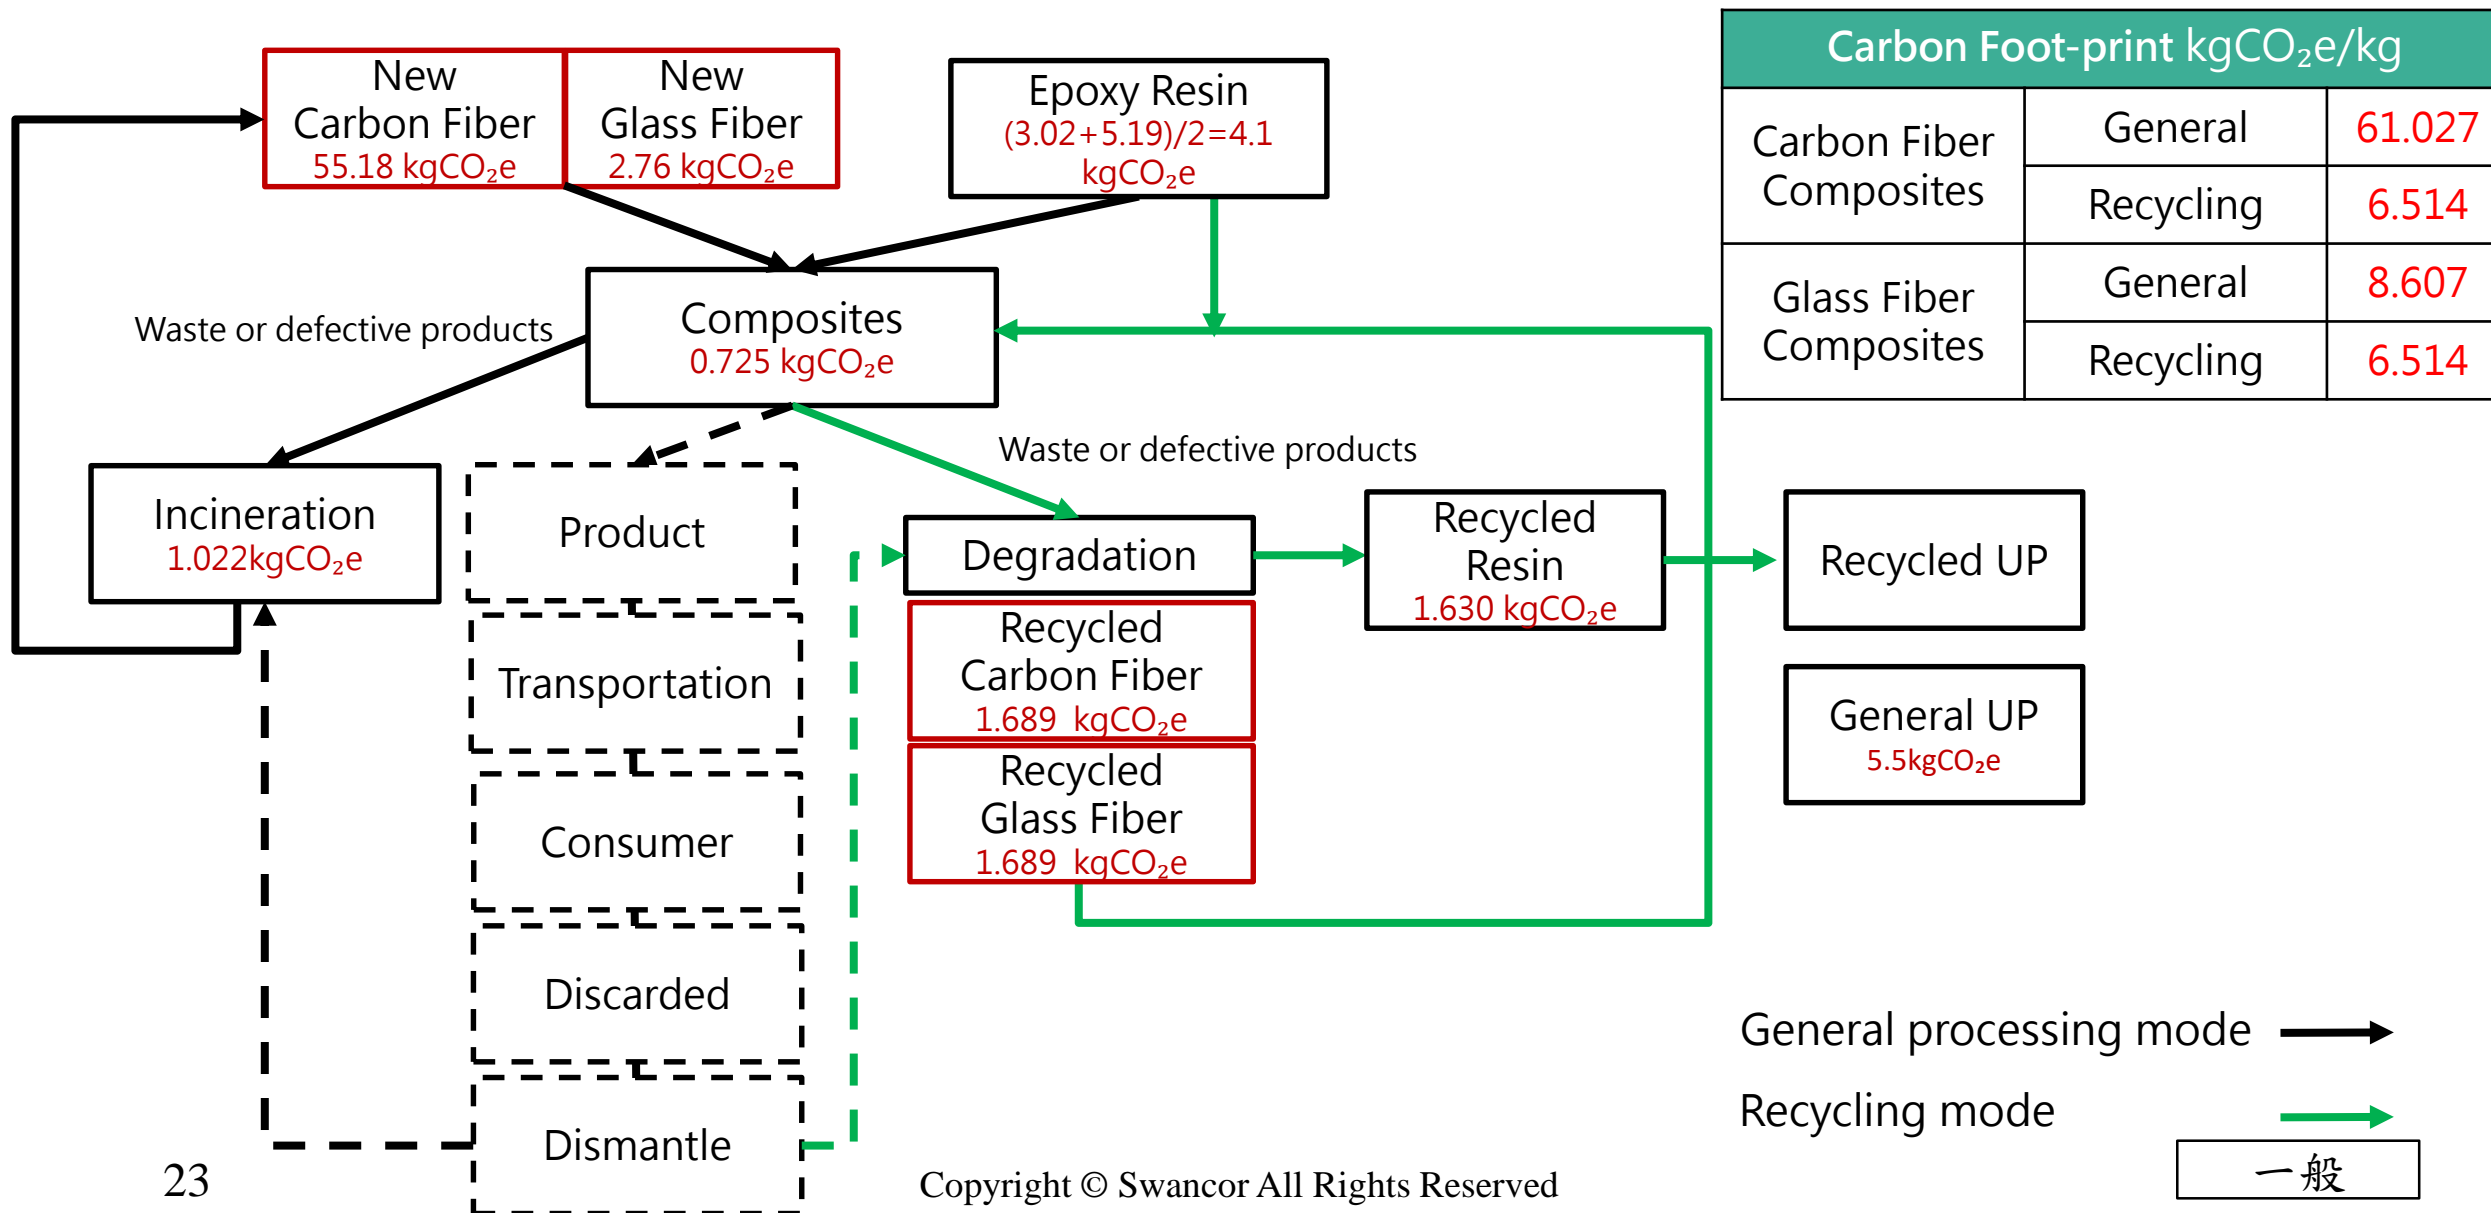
New Carbon Fiber
55.18 kgCO₂e

New Glass Fiber
2.76 kgCO₂e

Epoxy Resin
(3.02+5.19)/2=4.1 kgCO₂e

| Carbon Foot-print kgCO₂e/kg | | |
|---|---|---|
| Carbon Fiber Composites | General | 61.027 |
| | Recycling | 6.514 |
| Glass Fiber Composites | General | 8.607 |
| | Recycling | 6.514 |

Waste or defective products

Composites
0.725 kgCO₂e

Waste or defective products

Incineration
1.022kgCO₂e

Product

Transportation

Consumer

Discarded

Dismantle

Degradation

Recycled Carbon Fiber
1.689 kgCO₂e

Recycled Glass Fiber
1.689 kgCO₂e

Recycled Resin
1.630 kgCO₂e

Recycled UP

General UP
5.5kgCO₂e

General processing mode

Recycling mode

一般

23

Copyright © Swancor All Rights Reserved